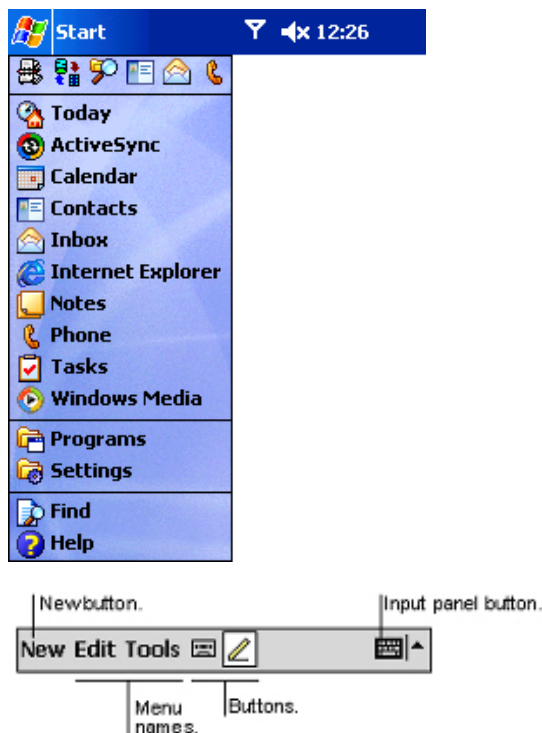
Start 12:26

Today
ActiveSync
Calendar
Contacts
Inbox
Internet Explorer
Notes
Phone
Tasks
Windows Media

Programs
Settings

Find
Help

Newbutton.

Input panel button.

New Edit Tools

Menu names.

Buttons.